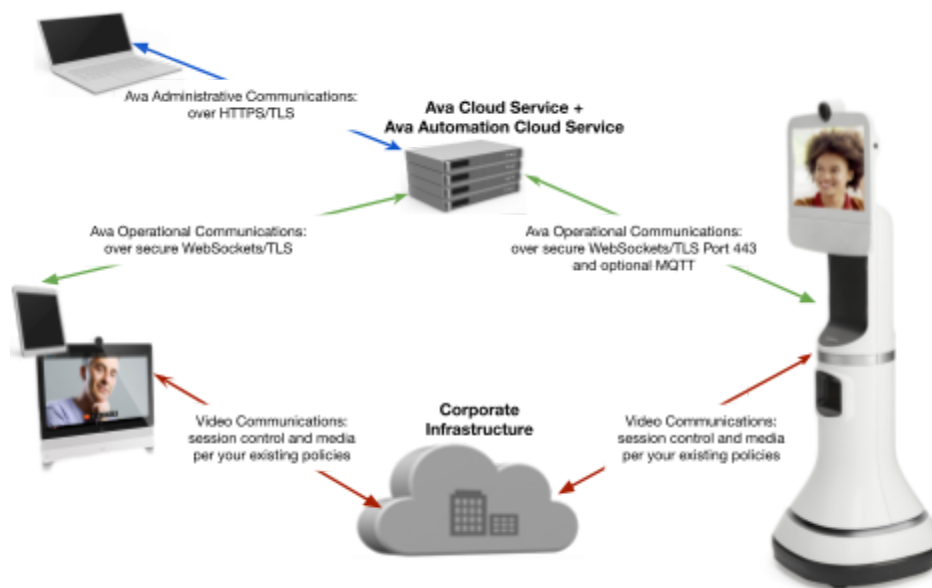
Ava Administrative Communications:
over HTTPS/TLS

Ava Cloud Service +
Ava Automation Cloud Service

Ava Operational Communications:
over secure WebSockets/TLS

Ava Operational Communications:
over secure WebSockets/TLS Port 443
and optional MQTT

Video Communications:
session control and media
per your existing policies

Corporate
Infrastructure

Video Communications:
session control and media
per your existing policies